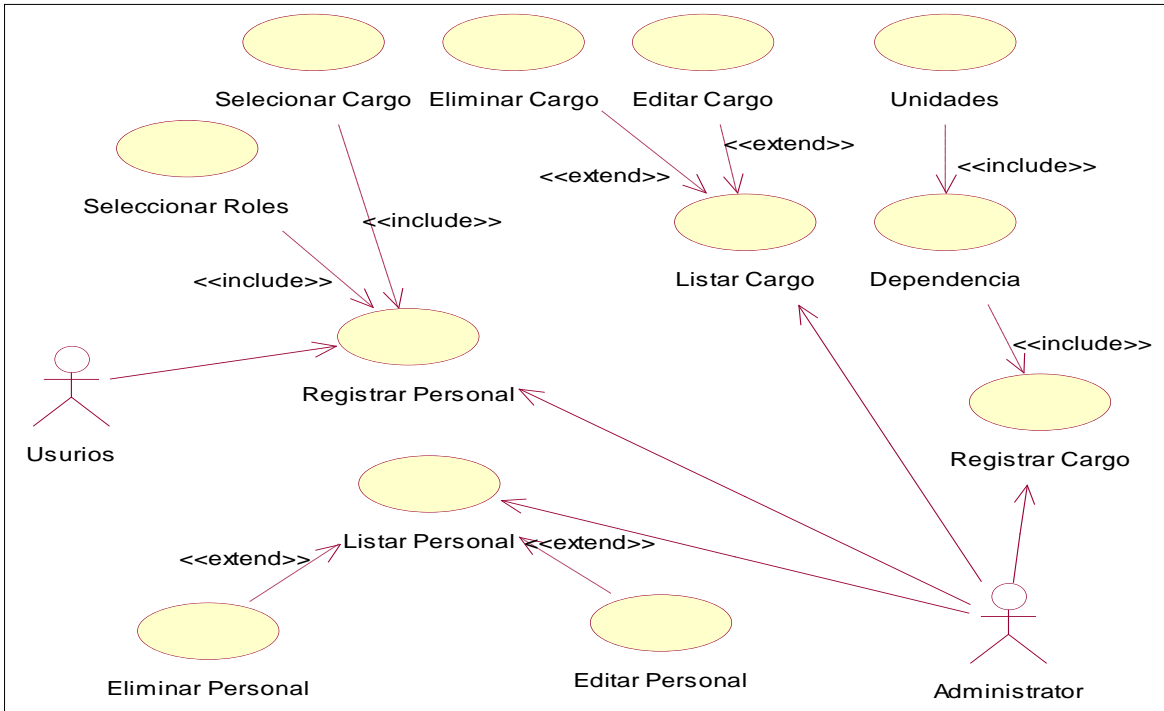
Selecionar Cargo

Eliminar Cargo

Editar Cargo

Unidades

Seleccionar Roles

<<include>>

<<extend>>

<<extend>>

<<include>>

<<include>>

Listar Cargo

Dependencia

<<include>>

Registrar Personal

Usurios

Registrar Cargo

<<extend>>

Listar Personal

<<extend>>

Eliminar Personal

Editar Personal

Administrator